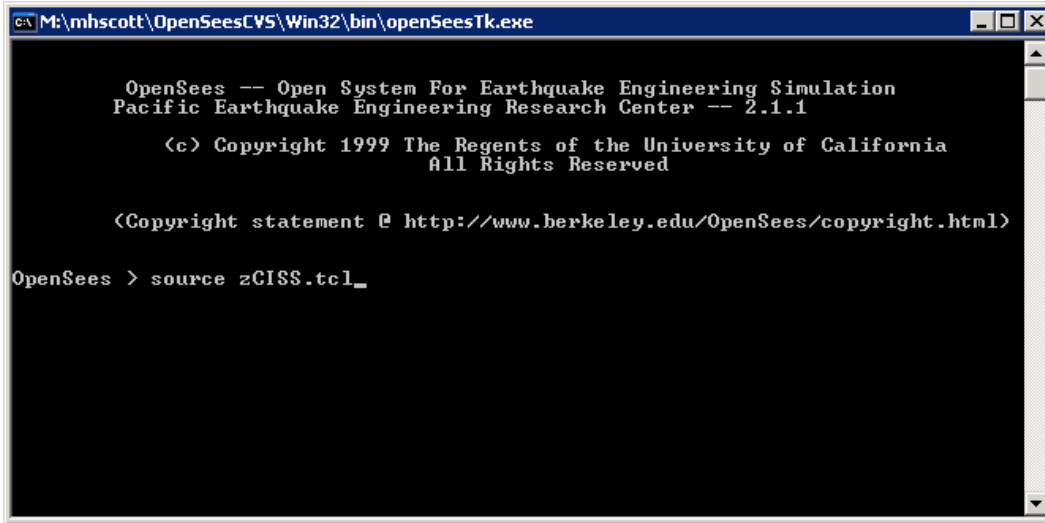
M:\mhscott\OpenSeesCVS\Win32\bin\openSeesTk.exe

OpenSees -- Open System For Earthquake Engineering Simulation
Pacific Earthquake Engineering Research Center -- 2.1.1

(c) Copyright 1999 The Regents of the University of California
All Rights Reserved

(Copyright statement @ http://www.berkeley.edu/OpenSees/copyright.html)

OpenSees > source zCISS.tcl_